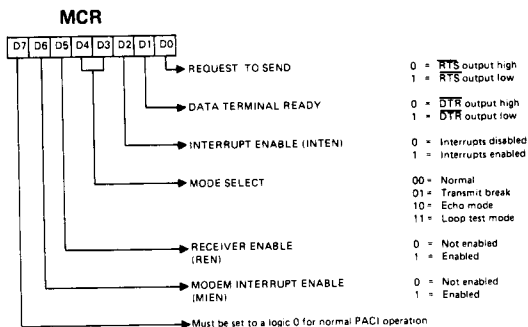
MCR

| D7 | D6 | D5 | D4 | D3 | D2 | D1 | D0 |
|---|---|---|---|---|---|---|---|

REQUEST TO SEND
0 = $\overline{RTS}$ output high
1 = $\overline{RTS}$ output low

DATA TERMINAL READY
0 = $\overline{DTR}$ output high
1 = $\overline{DTR}$ output low

INTERRUPT ENABLE (INTEN)
0 = Interrupts disabled
1 = Interrupts enabled

MODE SELECT
00 = Normal
01 = Transmit break
10 = Echo mode
11 = Loop test mode

RECEIVER ENABLE (REN)
0 = Not enabled
1 = Enabled

MODEM INTERRUPT ENABLE (MIEN)
0 = Not enabled
1 = Enabled

Must be set to a logic 0 for normal PACI operation